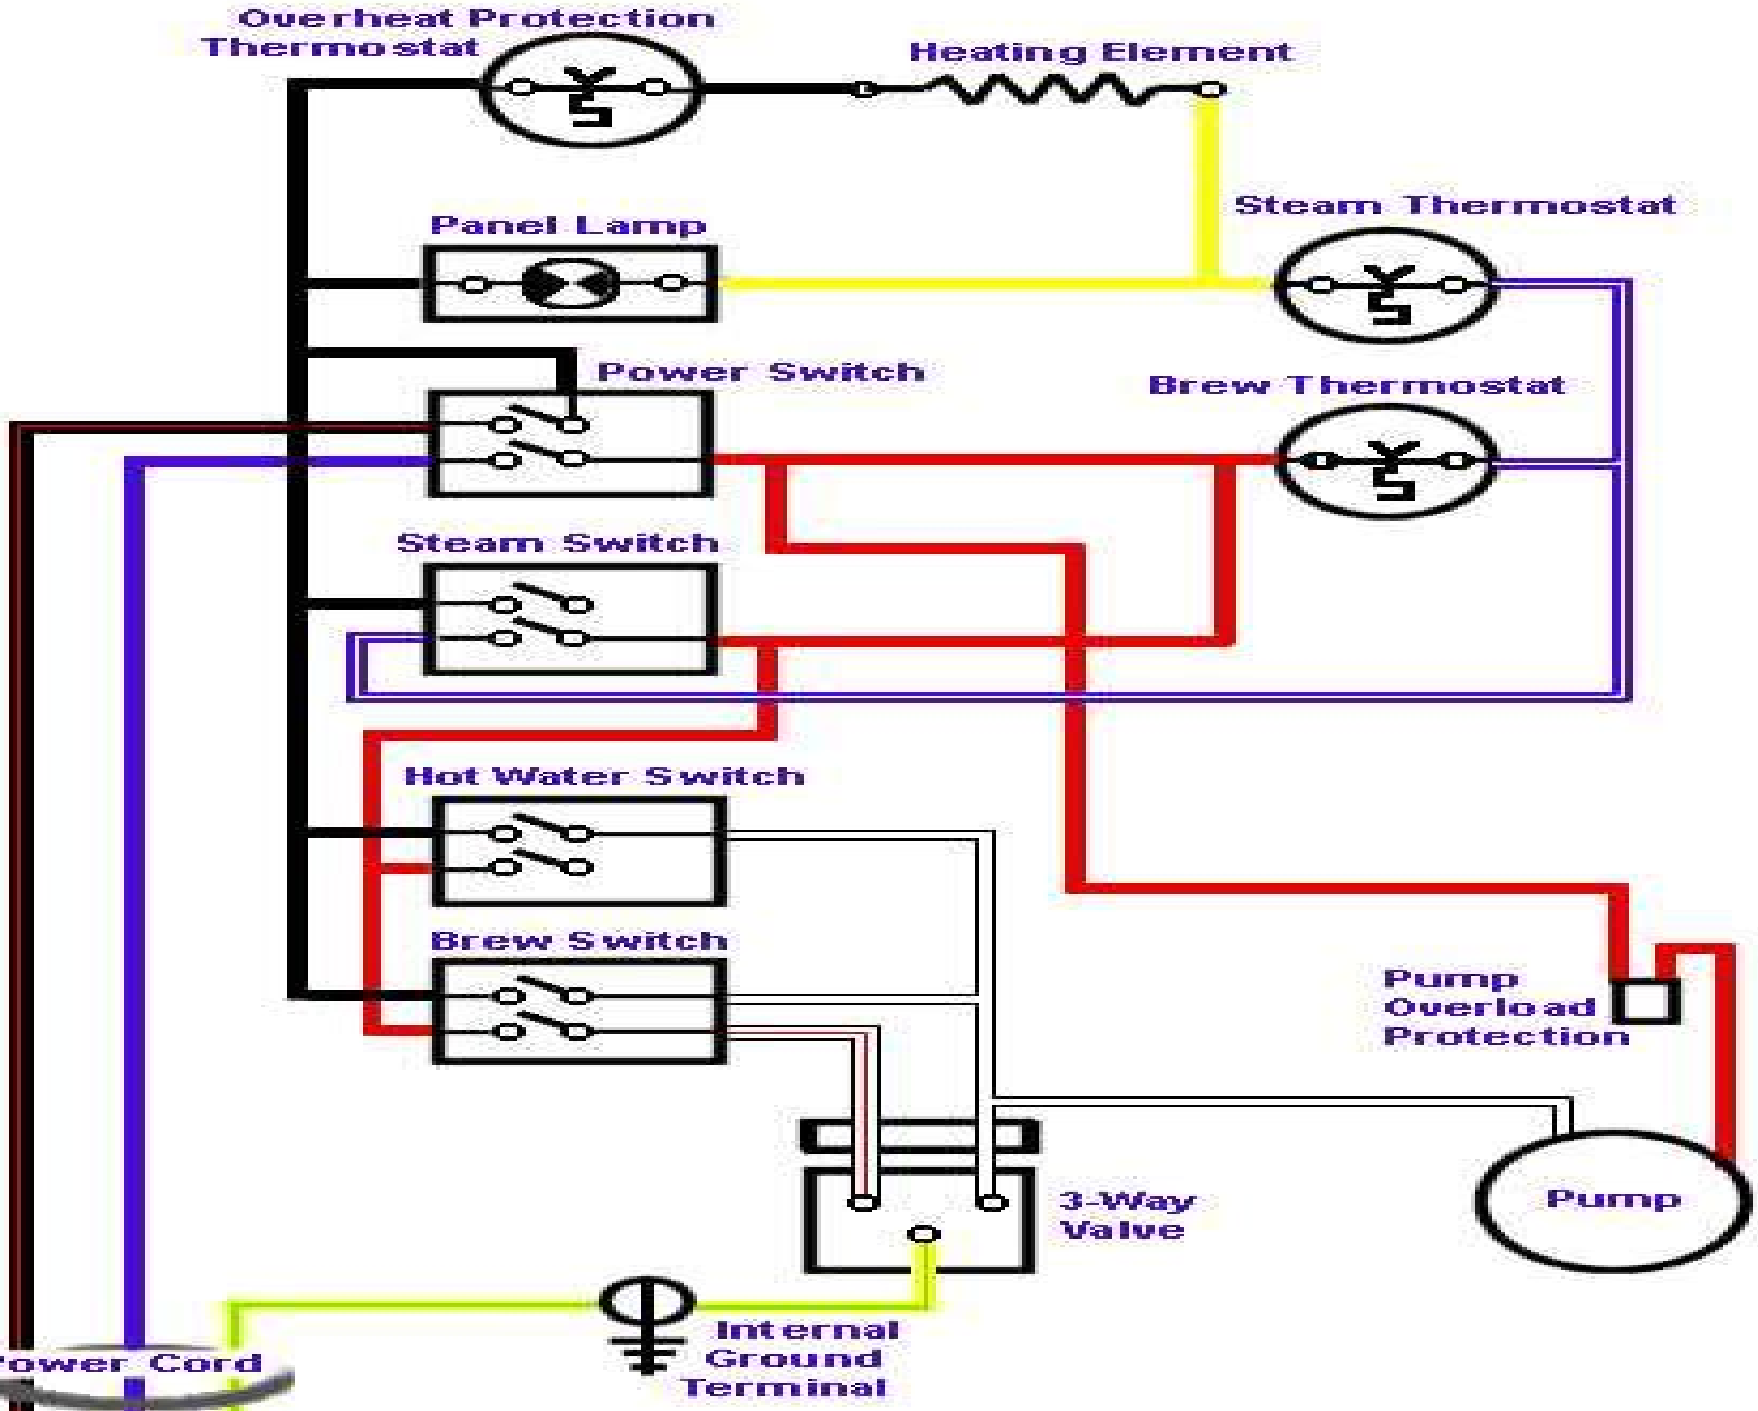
Overheat Protection Thermostat

Heating Element

Panel Lamp

Steam Thermostat

Power Switch

Brew Thermostat

Steam Switch

Hot Water Switch

Brew Switch

Pump Overload Protection

3-Way Valve

Pump

Internal Ground Terminal

ower Cord